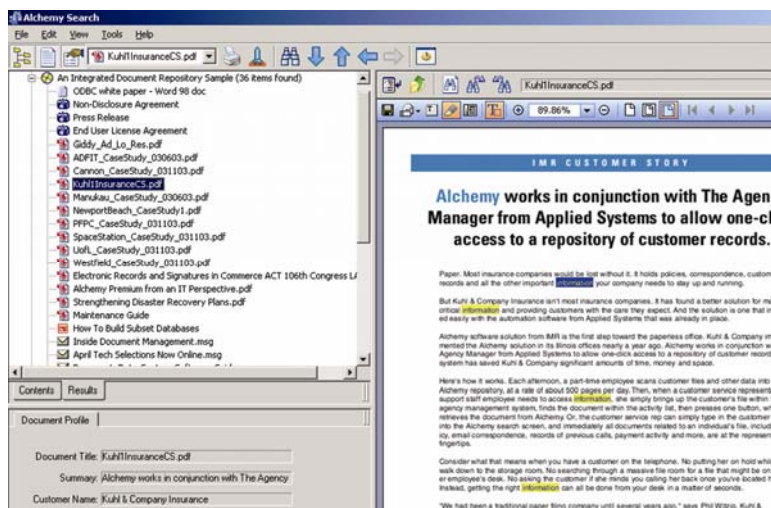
Alchemy Search

File Edit View Tools Help

Kuhl1InsuranceCS.pdf

An Integrated Document Repository Sample (36 items found)
ODBC white paper - Word 98 doc
Non-Disclosure Agreement
Press Release
End User License Agreement
Giddy_Ad_Lo_Res.pdf
ADFIT_CaseStudy_030603.pdf
Cannon_CaseStudy_031103.pdf
Kuhl1InsuranceCS.pdf
Manukau_CaseStudy_030603.pdf
NewportBeach_CaseStudy1.pdf
PFPC_CaseStudy_031103.pdf
SpaceStation_CaseStudy_031103.pdf
UofL_CaseStudy_031103.pdf
Westfield_CaseStudy_031103.pdf
Electronic Records and Signatures in Commerce ACT 106th Congress
Alchemy Premium from an IT Perspective.pdf
Strengthening Disaster Recovery Plans.pdf
Maintenance Guide
How To Build Subset Databases
Inside Document Management.msg
April Tech Selections Now Online.msg

Contents Results

Document Profile

Document Title: Kuhl1InsuranceCS.pdf
Summary: Alchemy works in conjunction with The Agency
Customer Name: Kuhl & Company Insurance

Kuhl1InsuranceCS.pdf

89.86%

IMR CUSTOMER STORY

Alchemy works in conjunction with The Agen
Manager from Applied Systems to allow one-cl
access to a repository of customer records.

Paper. Most insurance companies would be lost without it. It holds policies, correspondence, custom records and all the other important information your company needs to stay up and running.

But Kuhl & Company Insurance isn't most insurance companies. It has found a better solution for m critical information and providing customers with the care they expect. And the solution is one that in ed easily with the automation software from Applied Systems that was already in place.

Alchemy software solution from IMR is the first step toward the paperless office. Kuhl & Company im mented the Alchemy solution in its Illinois offices nearly a year ago. Alchemy works in conjunction w Agency Manager from Applied Systems to allow one-click access to a repository of customer record system has saved Kuhl & Company significant amounts of time, money and space.

Here's how it works. Each afternoon, a part-time employee scans customer files and other data into Alchemy repository, at a rate of about 500 pages per day. Then, when a customer service represent support staff employee needs to access information, she simply brings up the customer's file within agency management system, finds the document within the activity list, then presses one button, wh retrieves the document from Alchemy. Or, the customer service rep can simply type in the customer into the Alchemy search screen, and immediately all documents related to an individual's file, includ icy, email correspondence, records of previous calls, payment activity and more, are at the represen fingertips.

Consider what that means when you have a customer on the telephone. No putting her on hold whil walk down to the storage room. No searching through a massive file room for a file that might be on er employee's desk. No asking the customer if she minds you calling her back once you've located t Instead, getting the right information can all be done from your desk in a matter of seconds.

"We had been a traditional paper filing company until several years ago," says Phil Witzig, Kuhl &